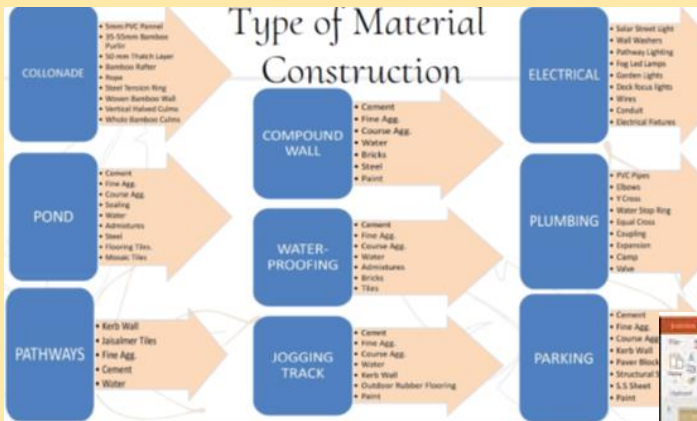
Type of Material Construction

COLLONADE
- 5mm PVC Pannel
- 35-55mm Bamboo Purlin
- 50 mm Thatch Layer
- Bamboo Rafter
- Rope
- Steel Tension Ring
- Woven Bamboo Wall
- Vertical Halved Culms
- Whole Bamboo Culms

POND
- Cement
- Fine Agg.
- Course Agg.
- Sealing
- Water
- Admixtures
- Steel
- Flooring Tiles
- Mosaic Tiles

PATHWAYS
- Kerb Wall
- Jaisalmer Tiles
- Fine Agg.
- Cement
- Water

COMPOUND WALL
- Cement
- Fine Agg.
- Course Agg.
- Water
- Bricks
- Steel
- Paint

WATER-PROOFING
- Cement
- Fine Agg.
- Course Agg.
- Water
- Admixtures
- Bricks
- Tiles

JOGGING TRACK
- Cement
- Fine Agg.
- Course Agg.
- Water
- Kerb Wall
- Outdoor Rubber Flooring
- Paint

ELECTRICAL
- Solar Street Light
- Wall Washers
- Pathway Lighting
- Fog Led Lamps
- Garden Lights
- Deck focus lights
- Wires
- Conduit
- Electrical Fixtures

PLUMBING
- PVC Pipes
- Elbows
- Y Cross
- Water Stop Ring
- Equal Cross
- Coupling
- Expansion
- Clamp
- Valve

PARKING
- Cement
- Fine Agg.
- Course Agg
- Kerb Wall
- Paver Block
- Structural S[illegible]
- S.S Sheet
- Paint